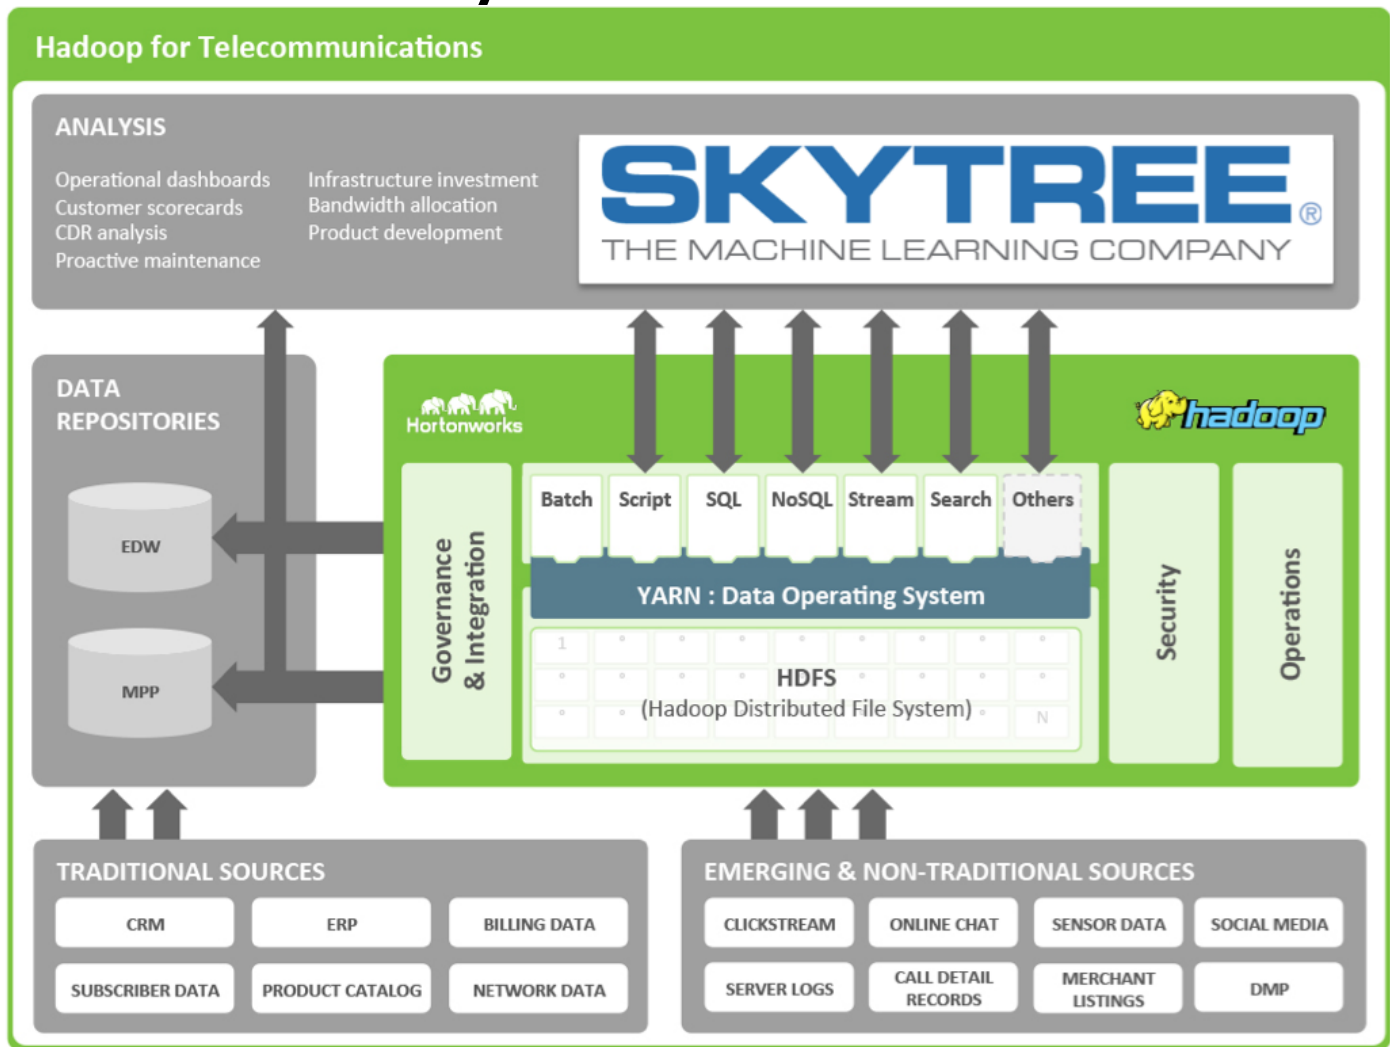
Hadoop for Telecommunications

ANALYSIS

Operational dashboards
Customer scorecards
CDR analysis
Proactive maintenance

Infrastructure investment
Bandwidth allocation
Product development

SKYTREE®
THE MACHINE LEARNING COMPANY

DATA REPOSITORIES

EDW

MPP

Hortonworks

hadoop

Governance & Integration

Batch Script SQL NoSQL Stream Search Others

YARN : Data Operating System

1

HDFS
(Hadoop Distributed File System)

N

Security

Operations

TRADITIONAL SOURCES

CRM ERP BILLING DATA
SUBSCRIBER DATA PRODUCT CATALOG NETWORK DATA

EMERGING & NON-TRADITIONAL SOURCES

CLICKSTREAM ONLINE CHAT SENSOR DATA SOCIAL MEDIA
SERVER LOGS CALL DETAIL RECORDS MERCHANT LISTINGS DMP